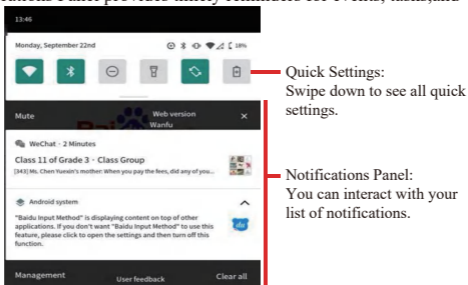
Notifications Panel provides timely reminders for events, tasks, and

13:46

Monday, September 22nd

18%

Quick Settings:
Swipe down to see all quick settings.

Mute

Web version
Wanfu

WeChat · 2 Minutes

Class 11 of Grade 3 - Class Group

[343] Ms. Chen Yuexin's mother: When you pay the fees, did any of you...

Notifications Panel:
You can interact with your list of notifications.

Android system

"Baidu Input Method" is displaying content on top of other applications. If you don't want "Baidu Input Method" to use this feature, please click to open the settings and then turn off this function.

Management

User feedback

Clear all